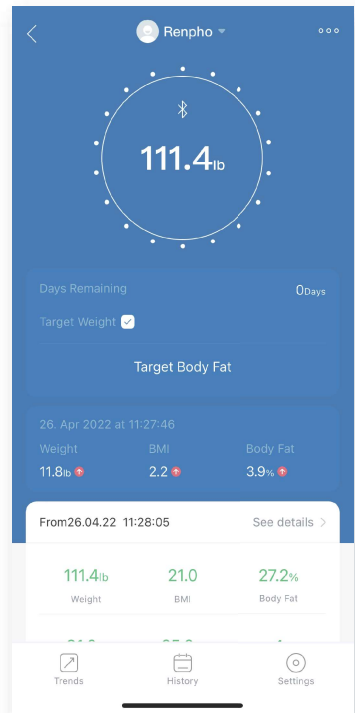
Renpho

111.4lb

Days Remaining
0Days

Target Weight

Target Body Fat

26. Apr 2022 at 11:27:46

| Weight | BMI | Body Fat |
|---|---|---|
| 11.8lb | 2.2 | 3.9% |

From26.04.22 11:28:05
See details

| 111.4lb | 21.0 | 27.2% |
|---|---|---|
| Weight | BMI | Body Fat |

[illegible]

Trends
History
Settings